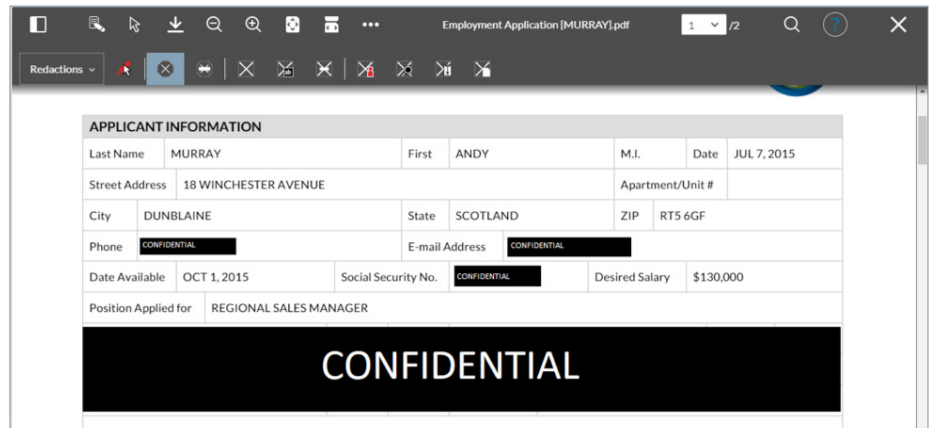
Employment Application [MURRAY].pdf

1 /2

Redactions

APPLICANT INFORMATION

| Last Name | MURRAY | First | ANDY | M.I. | Date | JUL 7, 2015 |
|---|---|---|---|---|---|---|
| Street Address | 18 WINCHESTER AVENUE | | | Apartment/Unit # | | |
| City | DUNBLAINE | State | SCOTLAND | ZIP | RT5 6GF | |
| Phone | CONFIDENTIAL | E-mail Address | CONFIDENTIAL | | | |
| Date Available | OCT 1, 2015 | Social Security No. | CONFIDENTIAL | Desired Salary | $130,000 | |
| Position Applied for | REGIONAL SALES MANAGER | | | | | |

CONFIDENTIAL